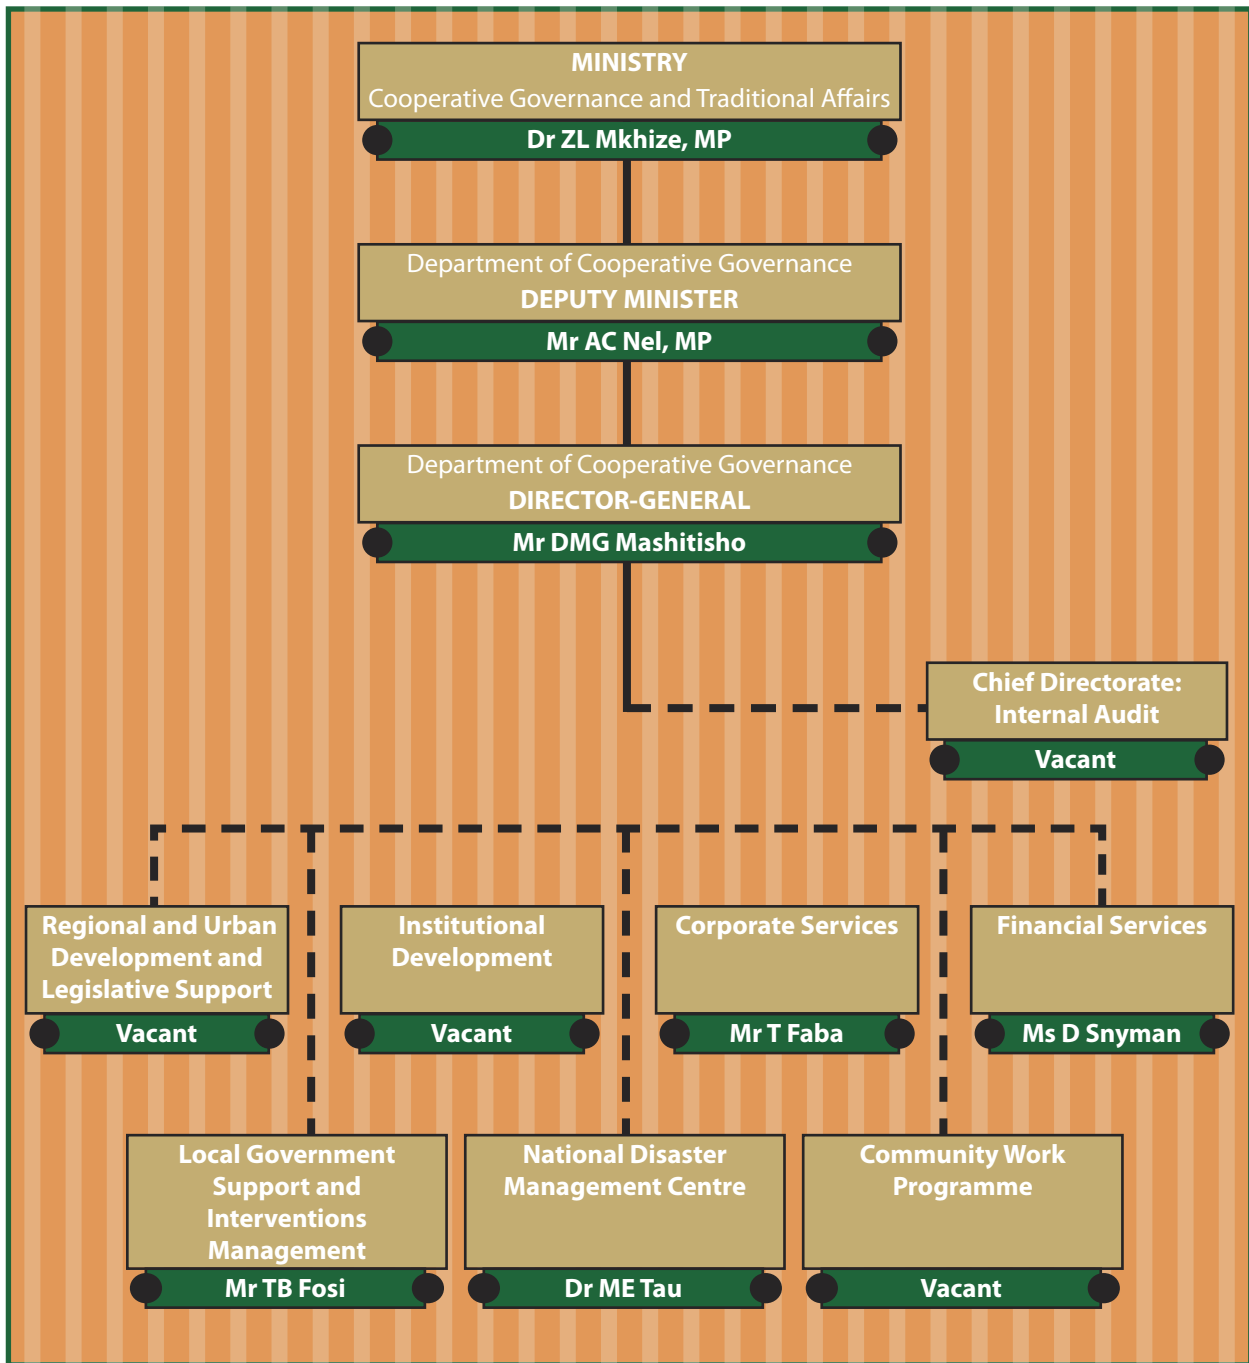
MINISTRY
Cooperative Governance and Traditional Affairs
Dr ZL Mkhize, MP

Department of Cooperative Governance
DEPUTY MINISTER
Mr AC Nel, MP

Department of Cooperative Governance
DIRECTOR-GENERAL
Mr DMG Mashitisho

Chief Directorate: Internal Audit
Vacant

Regional and Urban Development and Legislative Support
Vacant

Institutional Development
Vacant

Corporate Services
Mr T Faba

Financial Services
Ms D Snyman

Local Government Support and Interventions Management
Mr TB Fosi

National Disaster Management Centre
Dr ME Tau

Community Work Programme
Vacant